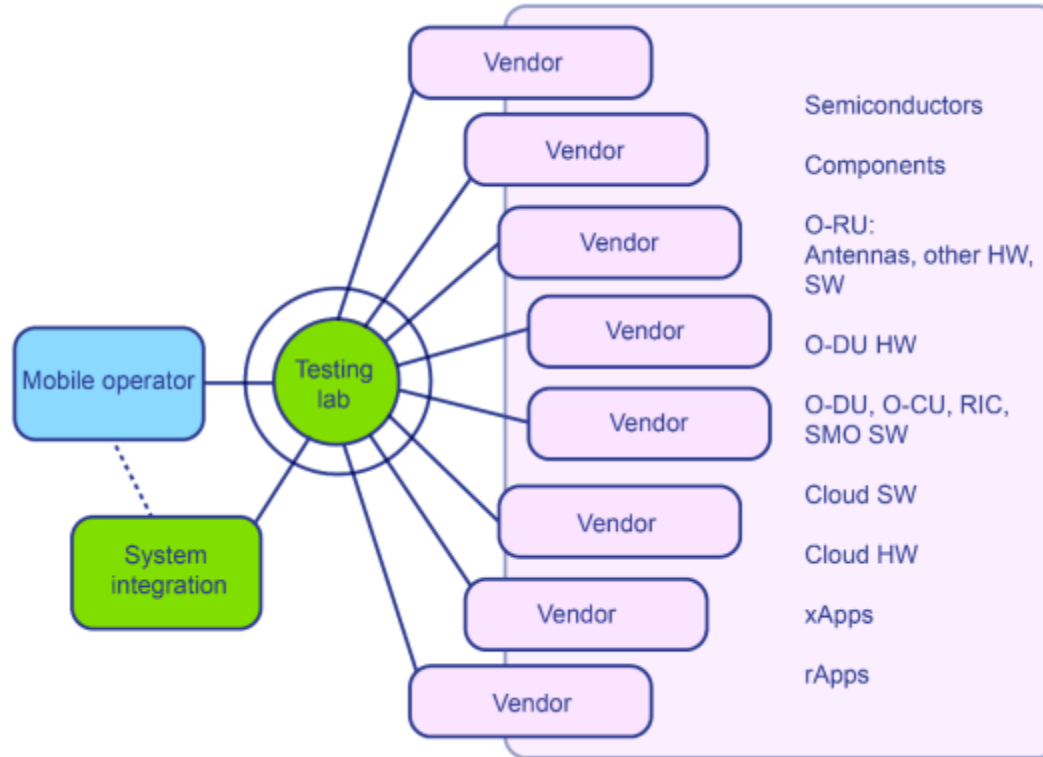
Vendor
Vendor
Vendor
Vendor
Vendor
Vendor
Vendor
Vendor

Semiconductors
Components
O-RU: Antennas, other HW, SW
O-DU HW
O-DU, O-CU, RIC, SMO SW
Cloud SW
Cloud HW
xApps
rApps

Mobile operator
Testing lab
System integration